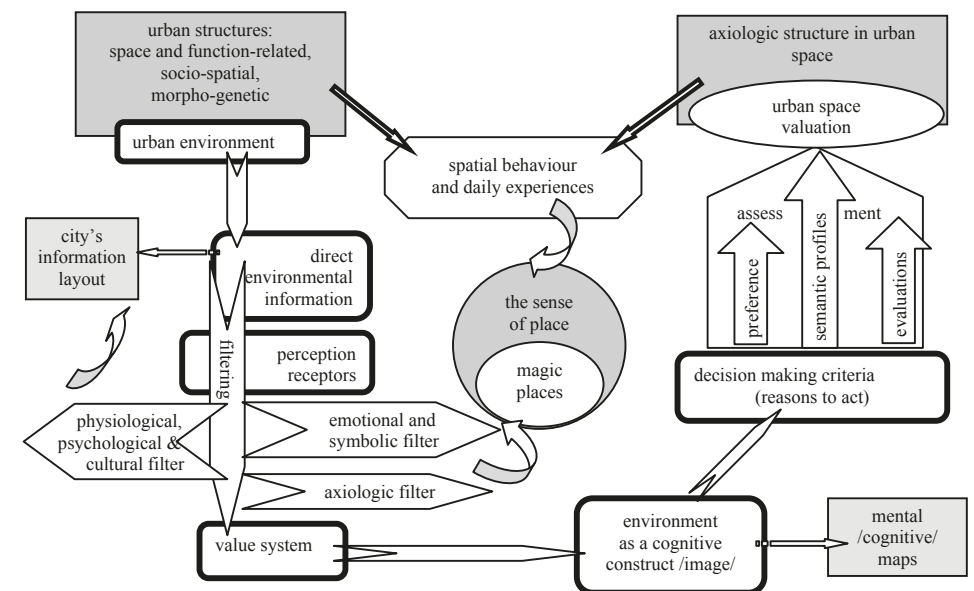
urban structures: space and function-related, socio-spatial, morpho-genetic

urban environment

axiologic structure in urban space

urban space valuation

spatial behaviour and daily experiences

city's information layout

direct environmental information

filtering

perception receptors

the sense of place

magic places

assess

ment

preference

semantic profiles

evaluations

decision making criteria (reasons to act)

physiological, psychological & cultural filter

emotional and symbolic filter

axiologic filter

value system

environment as a cognitive construct /image/

mental /cognitive/ maps